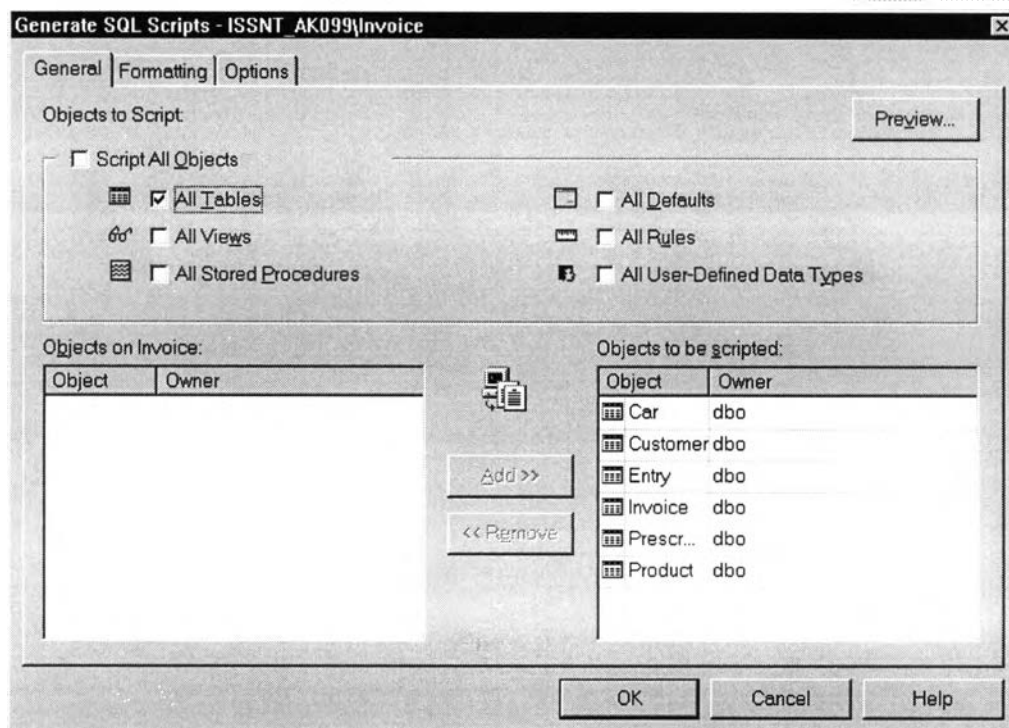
Generate SQL Scripts - ISSNT_AK099\Invoice

General | Formatting | Options

Objects to Script:

Preview...

Script All Objects

All Tables

All Defaults

All Views

All Rules

All Stored Procedures

All User-Defined Data Types

Objects on Invoice:

| Object | Owner |
|---|---|

Add >>

<< Remove

Objects to be scripted:

| Object | Owner |
|---|---|
| Car | dbo |
| Customer | dbo |
| Entry | dbo |
| Invoice | dbo |
| Prescr... | dbo |
| Product | dbo |

OK

Cancel

Help